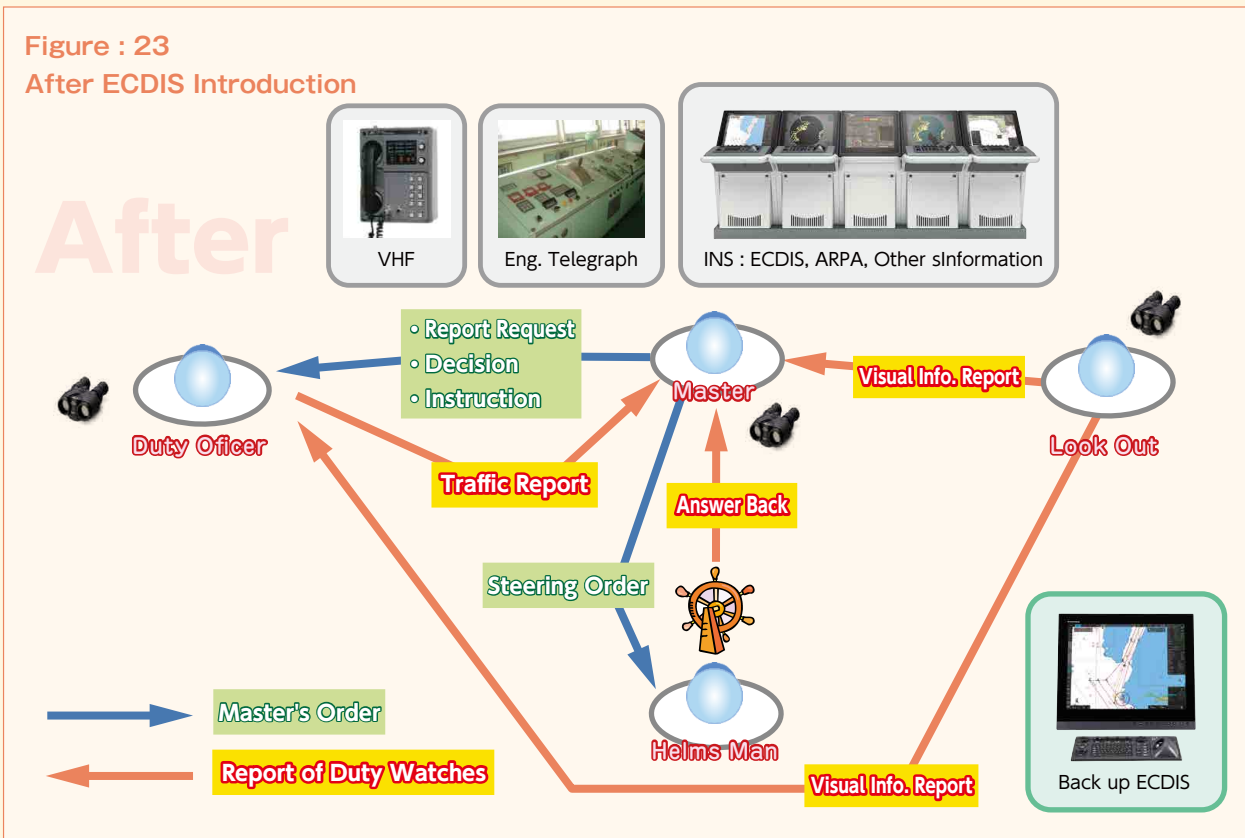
Figure : 23
After ECDIS Introduction

After

VHF

Eng. Telegraph

INS : ECDIS, ARPA, Other sInformation

• Report Request
• Decision
• Instruction

Master

Visual Info. Report

Look Out

Duty Oficer

Traffic Report

Answer Back

Steering Order

P

Helms Man

Master's Order

Report of Duty Watches

Visual Info. Report

Back up ECDIS